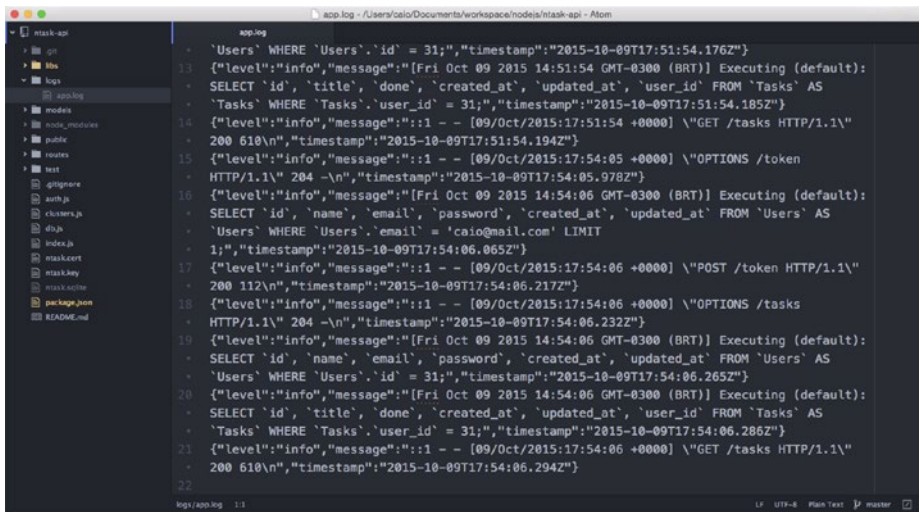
app.log - /Users/caio/Documents/workspace/nodejs/ntask-api - Atom

ntask-api
.git
libs
logs
app.log
models
node_modules
public
routes
test
.gitignore
auth.js
clusters.js
db.js
index.js
ntask.cert
ntask.key
ntask.sqlite
package.json
README.md

app.log

`Users` WHERE `Users`.`id` = 31;","timestamp":"2015-10-09T17:51:54.176Z"}
13 {"level":"info","message":"[Fri Oct 09 2015 14:51:54 GMT-0300 (BRT)] Executing (default): SELECT `id`, `title`, `done`, `created_at`, `updated_at`, `user_id` FROM `Tasks` AS `Tasks` WHERE `Tasks`.`user_id` = 31;","timestamp":"2015-10-09T17:51:54.185Z"}
14 {"level":"info","message":"::1 - - [09/Oct/2015:17:51:54 +0000] \"GET /tasks HTTP/1.1\" 200 610\n","timestamp":"2015-10-09T17:51:54.194Z"}
15 {"level":"info","message":"::1 - - [09/Oct/2015:17:54:05 +0000] \"OPTIONS /token HTTP/1.1\" 204 -\n","timestamp":"2015-10-09T17:54:05.978Z"}
16 {"level":"info","message":"[Fri Oct 09 2015 14:54:06 GMT-0300 (BRT)] Executing (default): SELECT `id`, `name`, `email`, `password`, `created_at`, `updated_at` FROM `Users` AS `Users` WHERE `Users`.`email` = 'caio@mail.com' LIMIT 1;","timestamp":"2015-10-09T17:54:06.065Z"}
17 {"level":"info","message":"::1 - - [09/Oct/2015:17:54:06 +0000] \"POST /token HTTP/1.1\" 200 112\n","timestamp":"2015-10-09T17:54:06.217Z"}
18 {"level":"info","message":"::1 - - [09/Oct/2015:17:54:06 +0000] \"OPTIONS /tasks HTTP/1.1\" 204 -\n","timestamp":"2015-10-09T17:54:06.232Z"}
19 {"level":"info","message":"[Fri Oct 09 2015 14:54:06 GMT-0300 (BRT)] Executing (default): SELECT `id`, `name`, `email`, `password`, `created_at`, `updated_at` FROM `Users` AS `Users` WHERE `Users`.`id` = 31;","timestamp":"2015-10-09T17:54:06.265Z"}
20 {"level":"info","message":"[Fri Oct 09 2015 14:54:06 GMT-0300 (BRT)] Executing (default): SELECT `id`, `title`, `done`, `created_at`, `updated_at`, `user_id` FROM `Tasks` AS `Tasks` WHERE `Tasks`.`user_id` = 31;","timestamp":"2015-10-09T17:54:06.286Z"}
21 {"level":"info","message":"::1 - - [09/Oct/2015:17:54:06 +0000] \"GET /tasks HTTP/1.1\" 200 610\n","timestamp":"2015-10-09T17:54:06.294Z"}
22

logs/app.log 1:1
LF UTF-8 Plain Text master